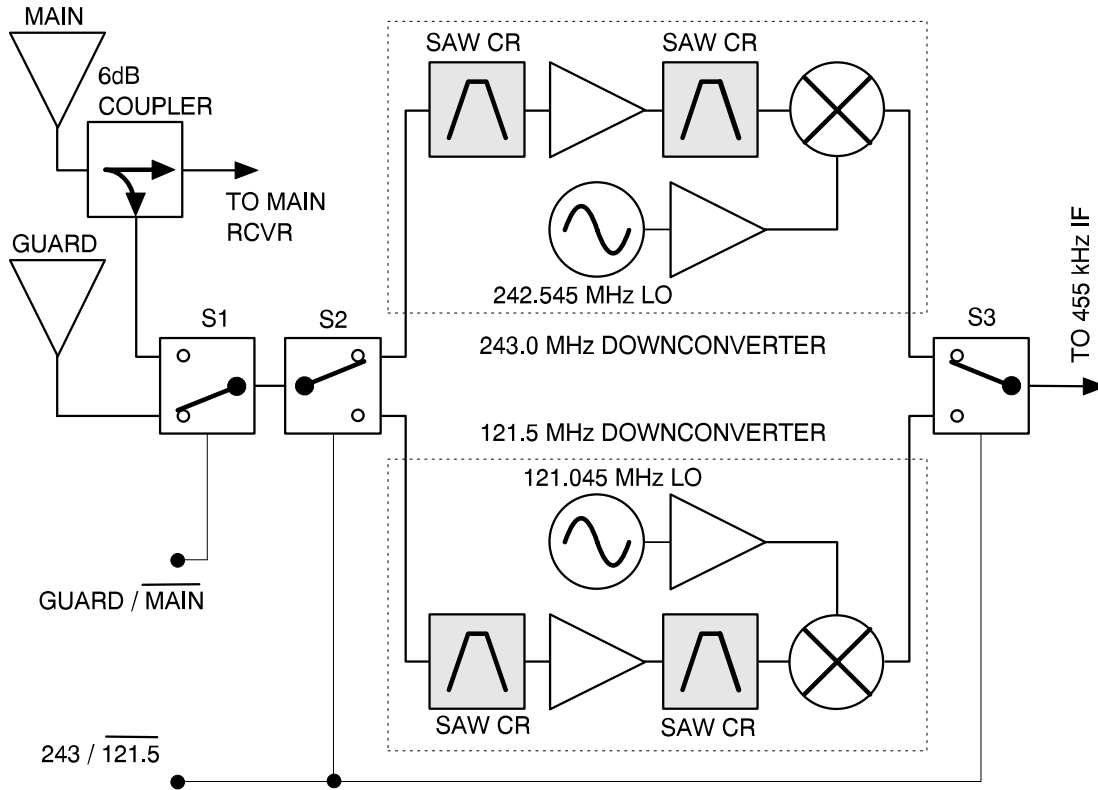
MAIN

6dB COUPLER

TO MAIN RCVR

GUARD

SAW CR

SAW CR

242.545 MHz LO

S1

S2

243.0 MHz DOWNCONVERTER

S3

TO 455 kHz IF

121.5 MHz DOWNCONVERTER

121.045 MHz LO

GUARD / $\overline{\text{MAIN}}$

SAW CR

SAW CR

243 / $\overline{121.5}$